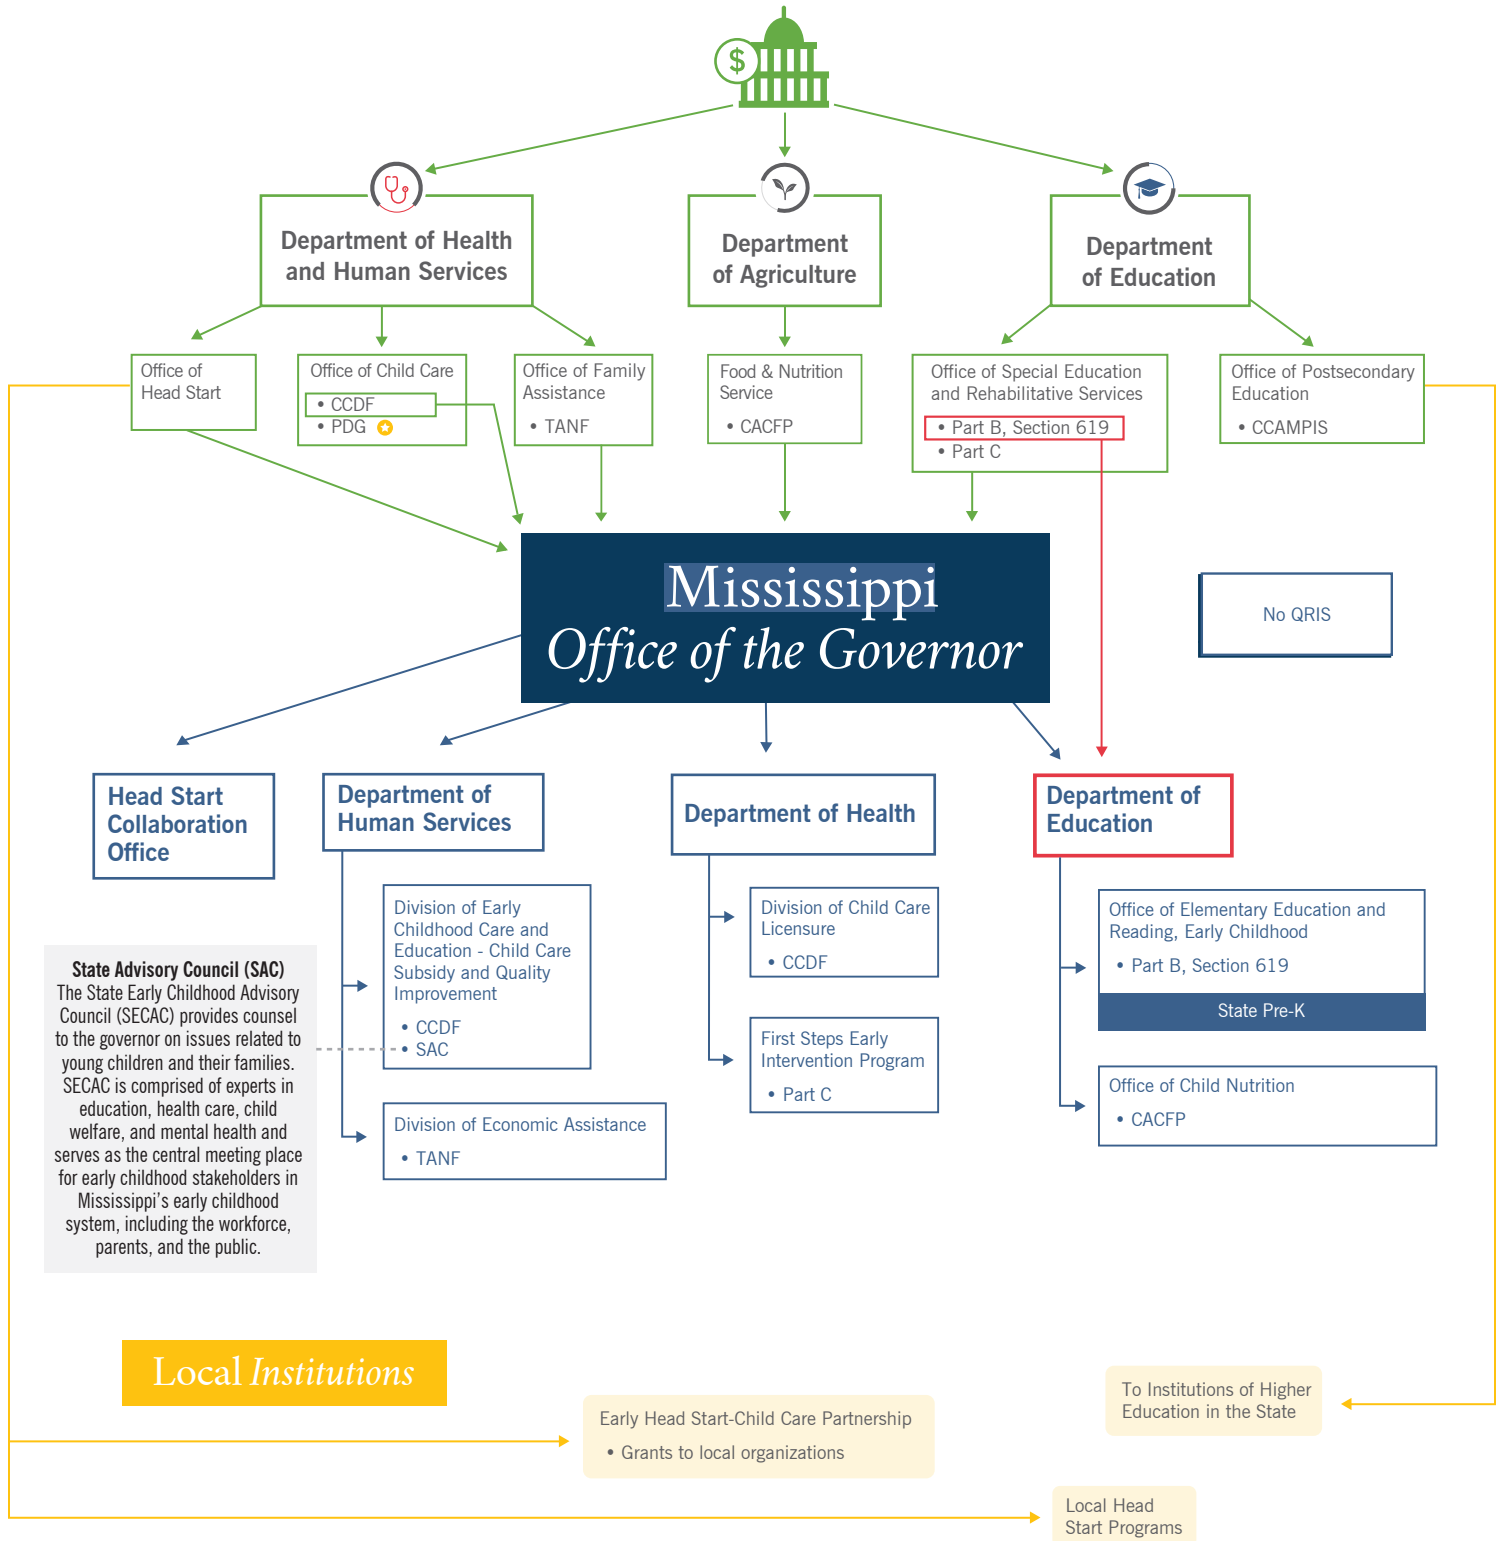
$

Department of Health and Human Services

Department of Agriculture

Department of Education

Office of Head Start

Office of Child Care
• CCDF
• PDG

Office of Family Assistance
• TANF

Food & Nutrition Service
• CACFP

Office of Special Education and Rehabilitative Services
• Part B, Section 619
• Part C

Office of Postsecondary Education
• CCAMPIS

Mississippi
Office of the Governor

No QRIS

Head Start Collaboration Office

Department of Human Services

Division of Early Childhood Care and Education - Child Care Subsidy and Quality Improvement
• CCDF
• SAC

Division of Economic Assistance
• TANF

Department of Health

Division of Child Care Licensure
• CCDF

First Steps Early Intervention Program
• Part C

Department of Education

Office of Elementary Education and Reading, Early Childhood
• Part B, Section 619

State Pre-K

Office of Child Nutrition
• CACFP

State Advisory Council (SAC)
The State Early Childhood Advisory Council (SECAC) provides counsel to the governor on issues related to young children and their families. SECAC is comprised of experts in education, health care, child welfare, and mental health and serves as the central meeting place for early childhood stakeholders in Mississippi's early childhood system, including the workforce, parents, and the public.

Local Institutions

Early Head Start-Child Care Partnership
• Grants to local organizations

To Institutions of Higher Education in the State

Local Head Start Programs